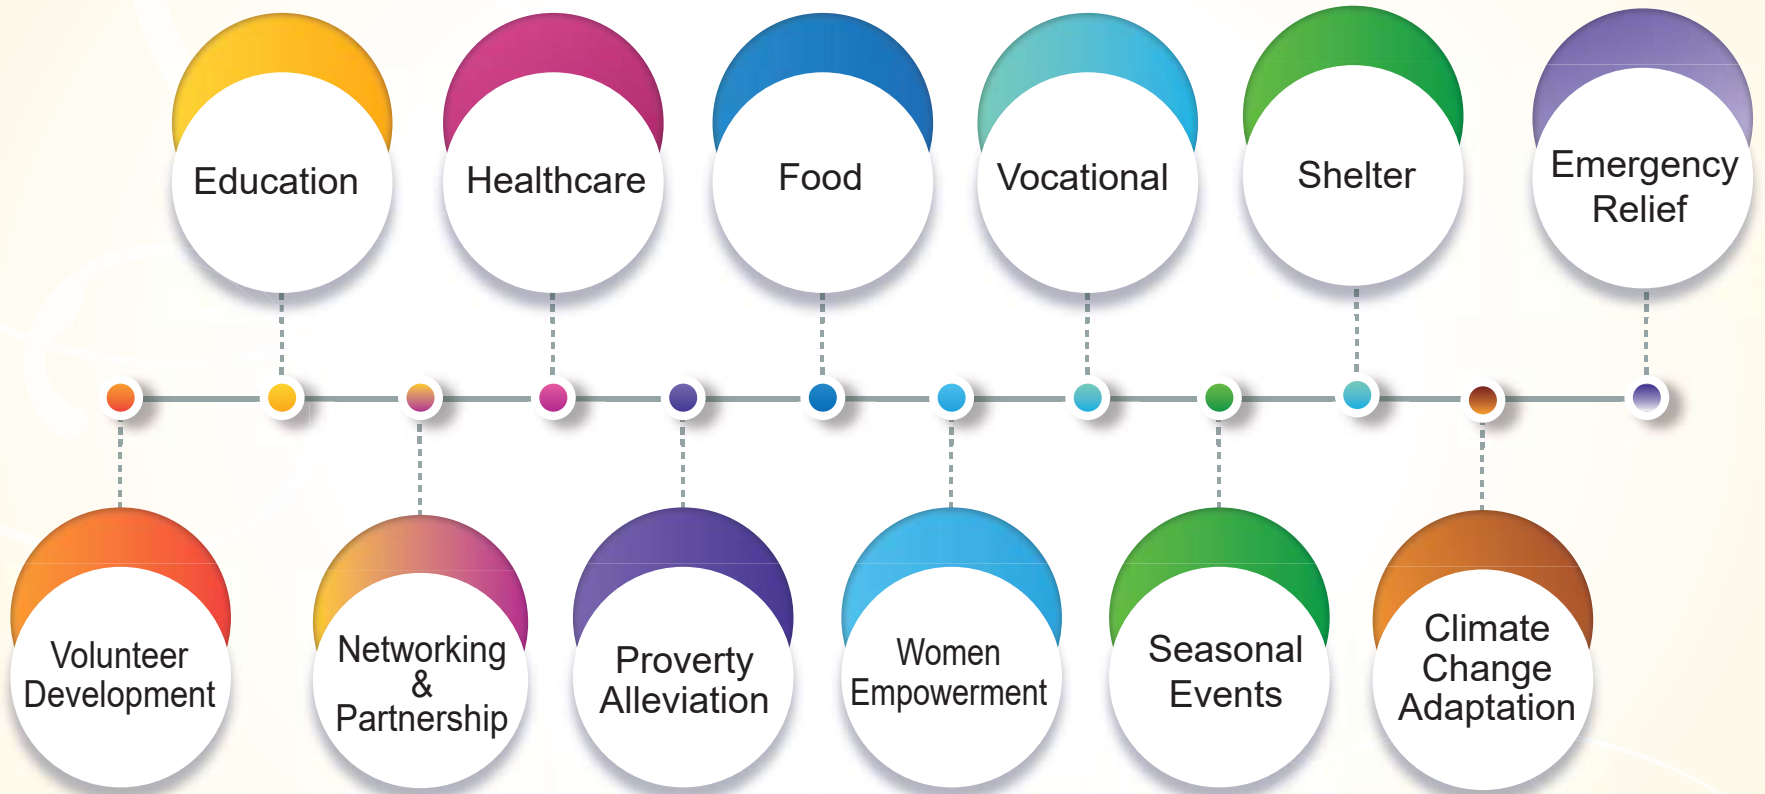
Education

Healthcare

Food

Vocational

Shelter

Emergency Relief

Volunteer Development

Networking & Partnership

Proverty Alleviation

Women Empowerment

Seasonal Events

Climate Change Adaptation